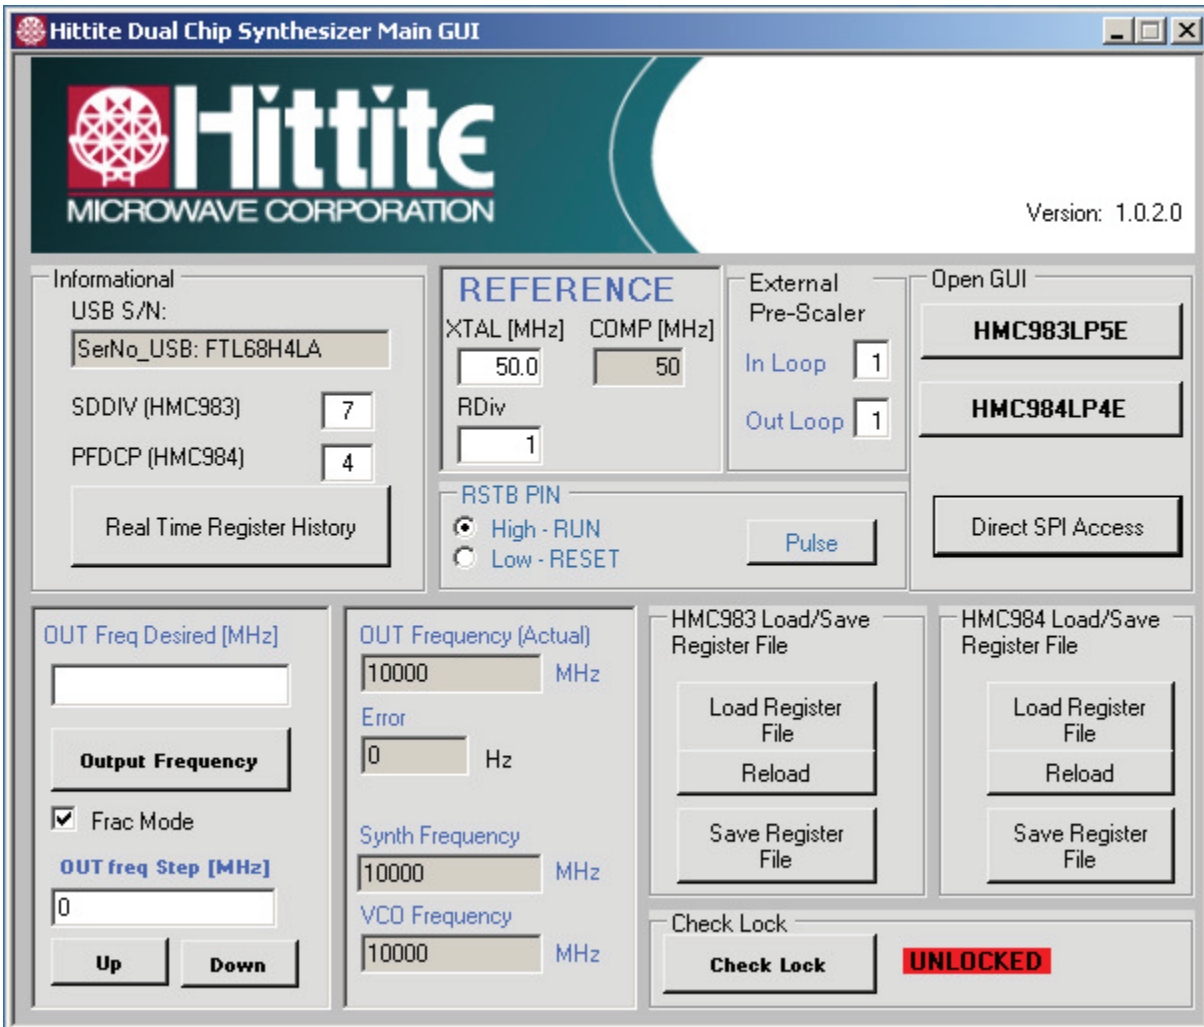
Hittite Dual Chip Synthesizer Main GUI

Hittite
MICROWAVE CORPORATION

Version: 1.0.2.0

Informational
USB S/N:
SerNo_USB: FTL68H4LA
SDDIV (HMC983) 7
PFDCP (HMC984) 4
Real Time Register History

REFERENCE
XTAL [MHz] COMP [MHz]
50.0 50
RDiv
1

External Pre-Scaler
In Loop 1
Out Loop 1

Open GUI
HMC983LP5E
HMC984LP4E
Direct SPI Access

RSTB PIN
High - RUN
Low - RESET
Pulse

OUT Freq Desired [MHz]
Output Frequency
Frac Mode
OUT freq Step [MHz]
0
Up Down

OUT Frequency (Actual)
10000 MHz
Error
0 Hz
Synth Frequency
10000 MHz
VCO Frequency
10000 MHz

HMC983 Load/Save Register File
Load Register File
Reload
Save Register File

HMC984 Load/Save Register File
Load Register File
Reload
Save Register File

Check Lock
Check Lock
UNLOCKED